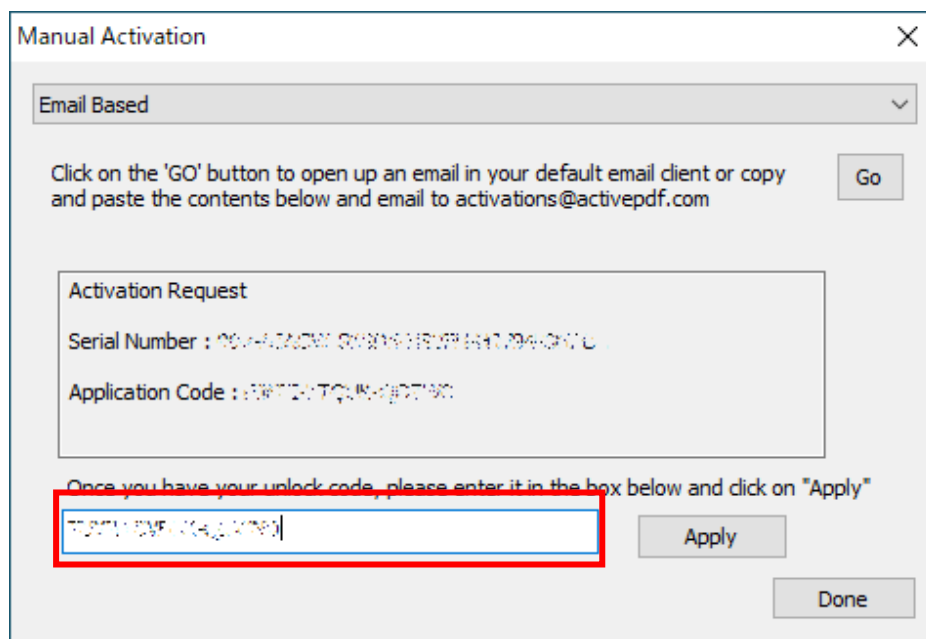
Manual Activation
×

Email Based

Click on the 'GO' button to open up an email in your default email client or copy and paste the contents below and email to activations@activepdf.com

Go

Activation Request

Serial Number : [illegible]

Application Code : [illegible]

Once you have your unlock code, please enter it in the box below and click on "Apply"

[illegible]

Apply

Done